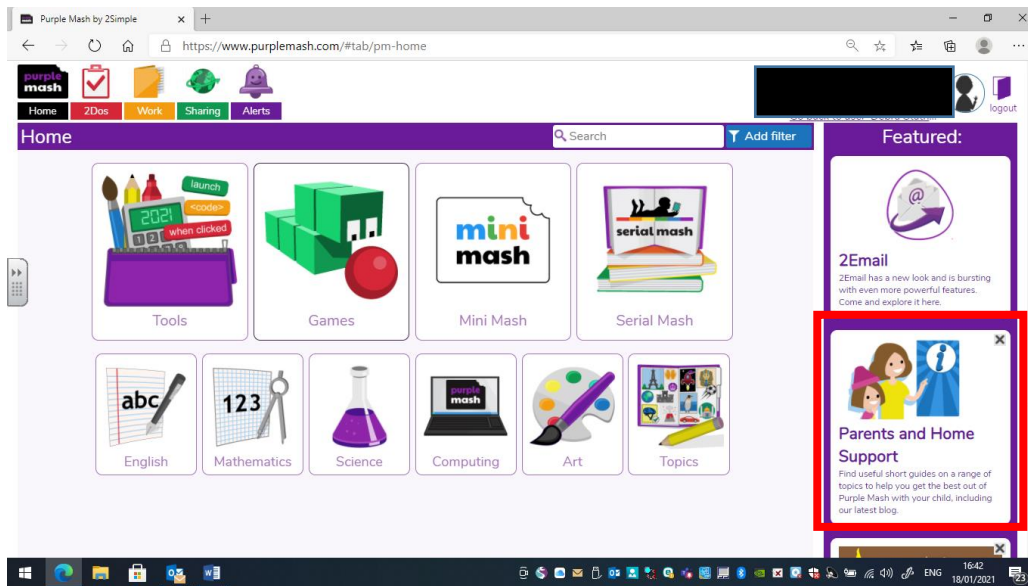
Purple Mash by 2Simple

https://www.purplemash.com/#tab/pm-home

purple mash

Home 2Dos Work Sharing Alerts

logout

Home

Search

Add filter

Featured:

launch
<code>
2021
when clicked

Tools

Games

mini mash

Mini Mash

serial mash

Serial Mash

abc

English

123

Mathematics

Science

purple mash

Computing

Art

Topics

2Email

2Email has a new look and is bursting with even more powerful features. Come and explore it here.

Parents and Home Support

Find useful short guides on a range of topics to help you get the best out of Purple Mash with your child, including our latest blog.

ENG

16:42
18/01/2021